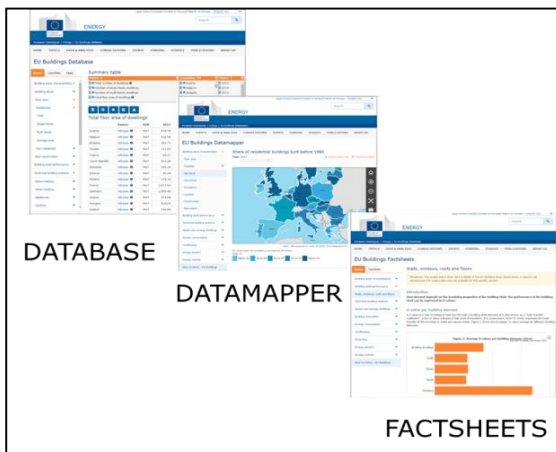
ENERGY

EU Buildings Database

Summary table

Total floor area of dwellings

DATABASE

ENERGY

EU Buildings Datamapper

Share of residential buildings built before 1960

DATAMAPPER

ENERGY

EU Buildings Factsheets

Walls, windows, roofs and floors

Introduction

U-value per building element

FACTSHEETS